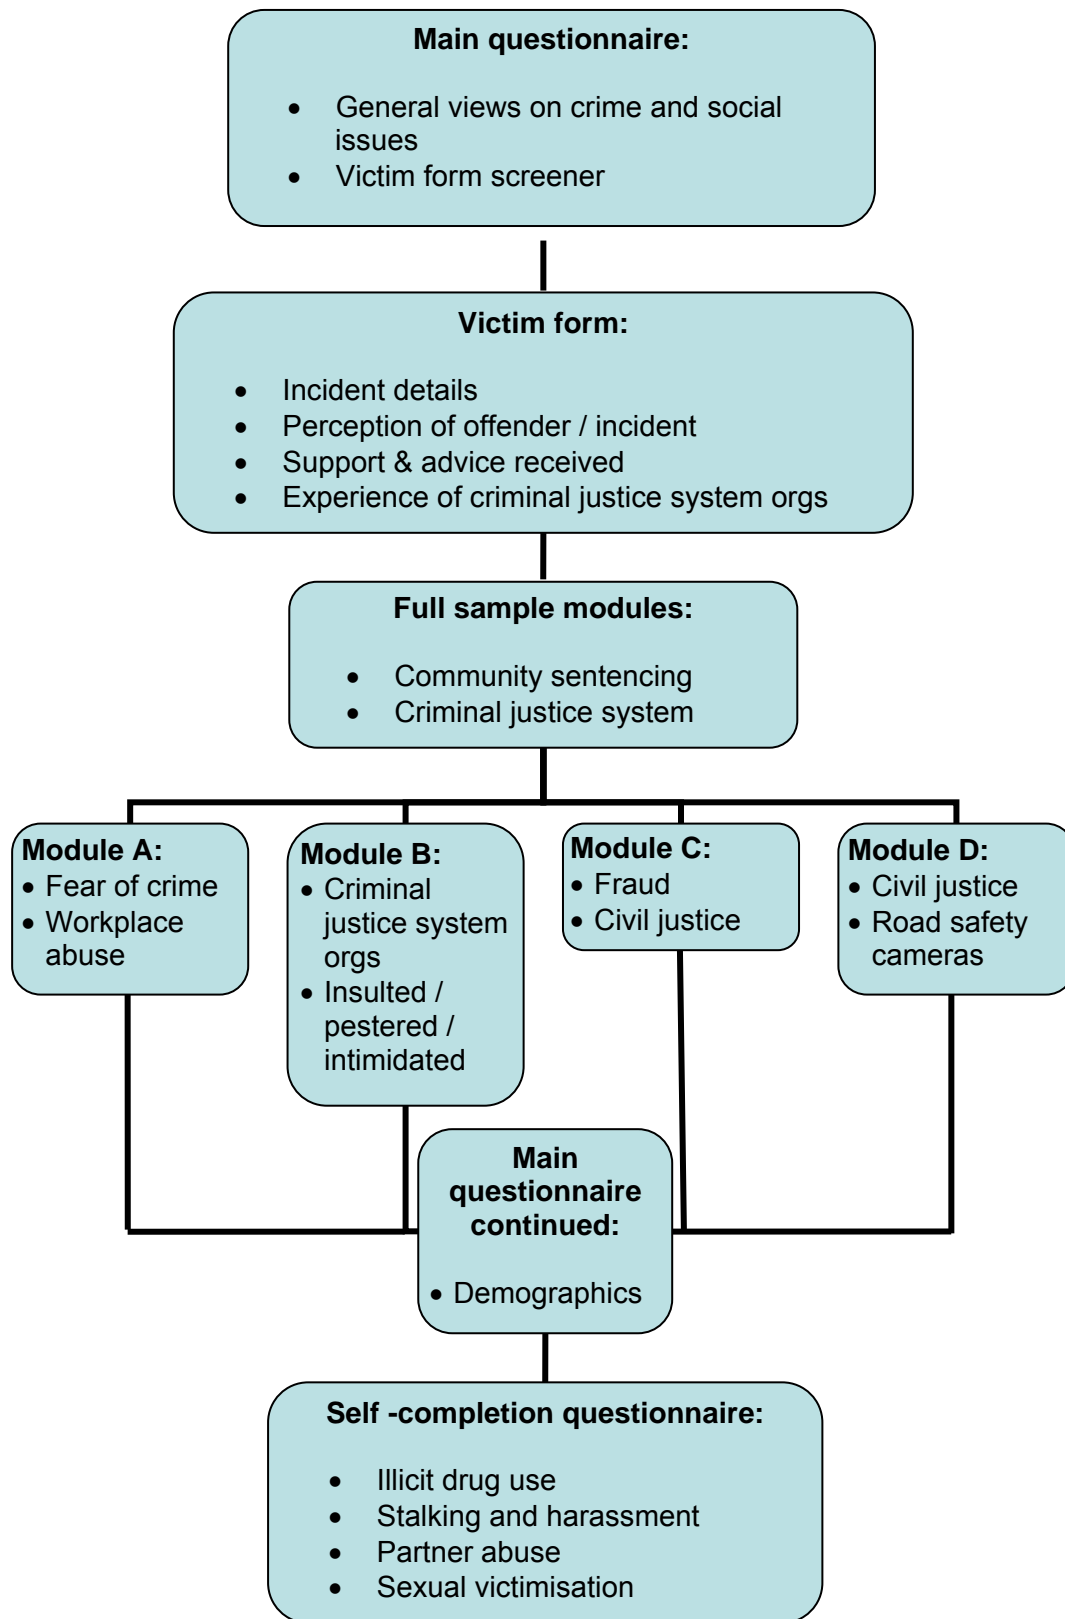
**Main questionnaire:**

- General views on crime and social issues
- Victim form screener

**Victim form:**

- Incident details
- Perception of offender / incident
- Support & advice received
- Experience of criminal justice system orgs

**Full sample modules:**

- Community sentencing
- Criminal justice system

**Module A:**
- Fear of crime
- Workplace abuse

**Module B:**
- Criminal justice system orgs
- Insulted / pestered / intimidated

**Module C:**
- Fraud
- Civil justice

**Module D:**
- Civil justice
- Road safety cameras

**Main questionnaire continued:**

- Demographics

**Self -completion questionnaire:**

- Illicit drug use
- Stalking and harassment
- Partner abuse
- Sexual victimisation